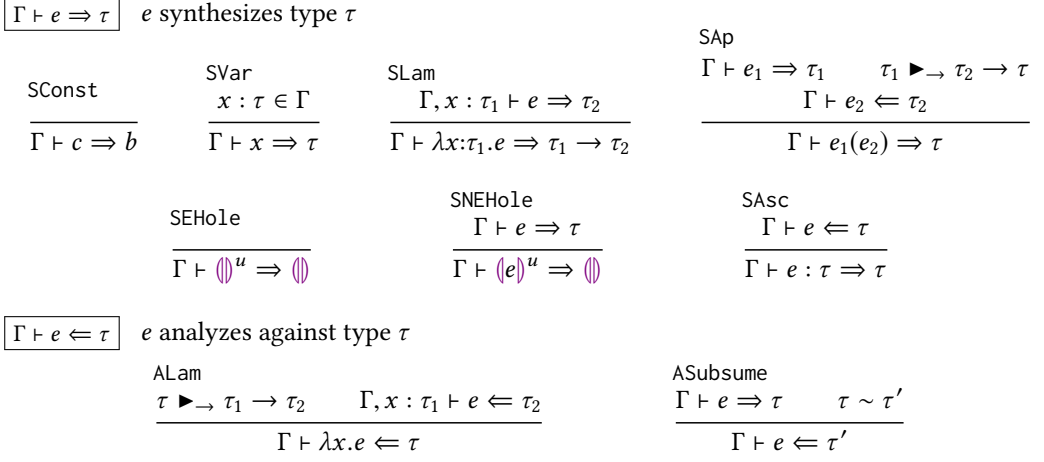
$\boxed{\Gamma \vdash e \Rightarrow \tau}$ $e$ synthesizes type $\tau$

SConst
$\frac{}{\Gamma \vdash c \Rightarrow b}$

SVar
$\frac{x : \tau \in \Gamma}{\Gamma \vdash x \Rightarrow \tau}$

SLam
$\frac{\Gamma, x : \tau_1 \vdash e \Rightarrow \tau_2}{\Gamma \vdash \lambda x{:}\tau_1.e \Rightarrow \tau_1 \to \tau_2}$

SAp
$\frac{\Gamma \vdash e_1 \Rightarrow \tau_1 \qquad \tau_1 \blacktriangleright_{\to} \tau_2 \to \tau \qquad \Gamma \vdash e_2 \Leftarrow \tau_2}{\Gamma \vdash e_1(e_2) \Rightarrow \tau}$

SEHole
$\frac{}{\Gamma \vdash (\!|\,|\!)^u \Rightarrow (\!|\,|\!)}$

SNEHole
$\frac{\Gamma \vdash e \Rightarrow \tau}{\Gamma \vdash (\!|e|\!)^u \Rightarrow (\!|\,|\!)}$

SAsc
$\frac{\Gamma \vdash e \Leftarrow \tau}{\Gamma \vdash e : \tau \Rightarrow \tau}$

$\boxed{\Gamma \vdash e \Leftarrow \tau}$ $e$ analyzes against type $\tau$

ALam
$\frac{\tau \blacktriangleright_{\to} \tau_1 \to \tau_2 \qquad \Gamma, x : \tau_1 \vdash e \Leftarrow \tau_2}{\Gamma \vdash \lambda x.e \Leftarrow \tau}$

ASubsume
$\frac{\Gamma \vdash e \Rightarrow \tau \qquad \tau \sim \tau'}{\Gamma \vdash e \Leftarrow \tau'}$